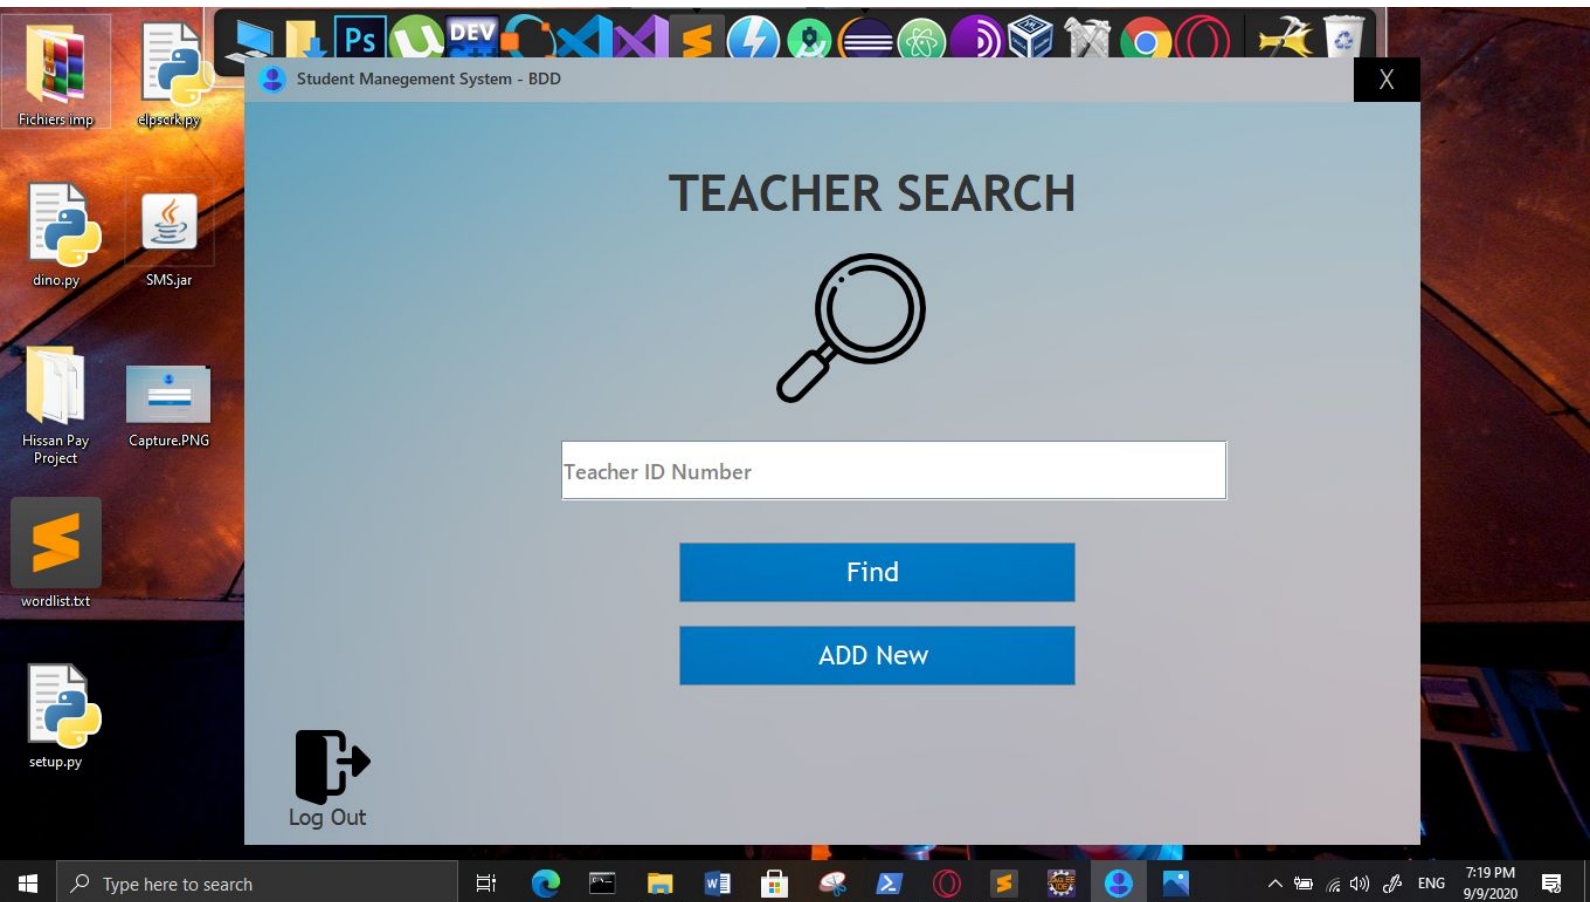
Fichiers imp
elpsork.py
dino.py
SMS.jar
Hissan Pay Project
Capture.PNG
wordlist.txt
setup.py

Ps
DEV

Student Manegement System - BDD
X

TEACHER SEARCH

Teacher ID Number

Find

ADD New

Log Out

Type here to search
ENG
7:19 PM
9/9/2020